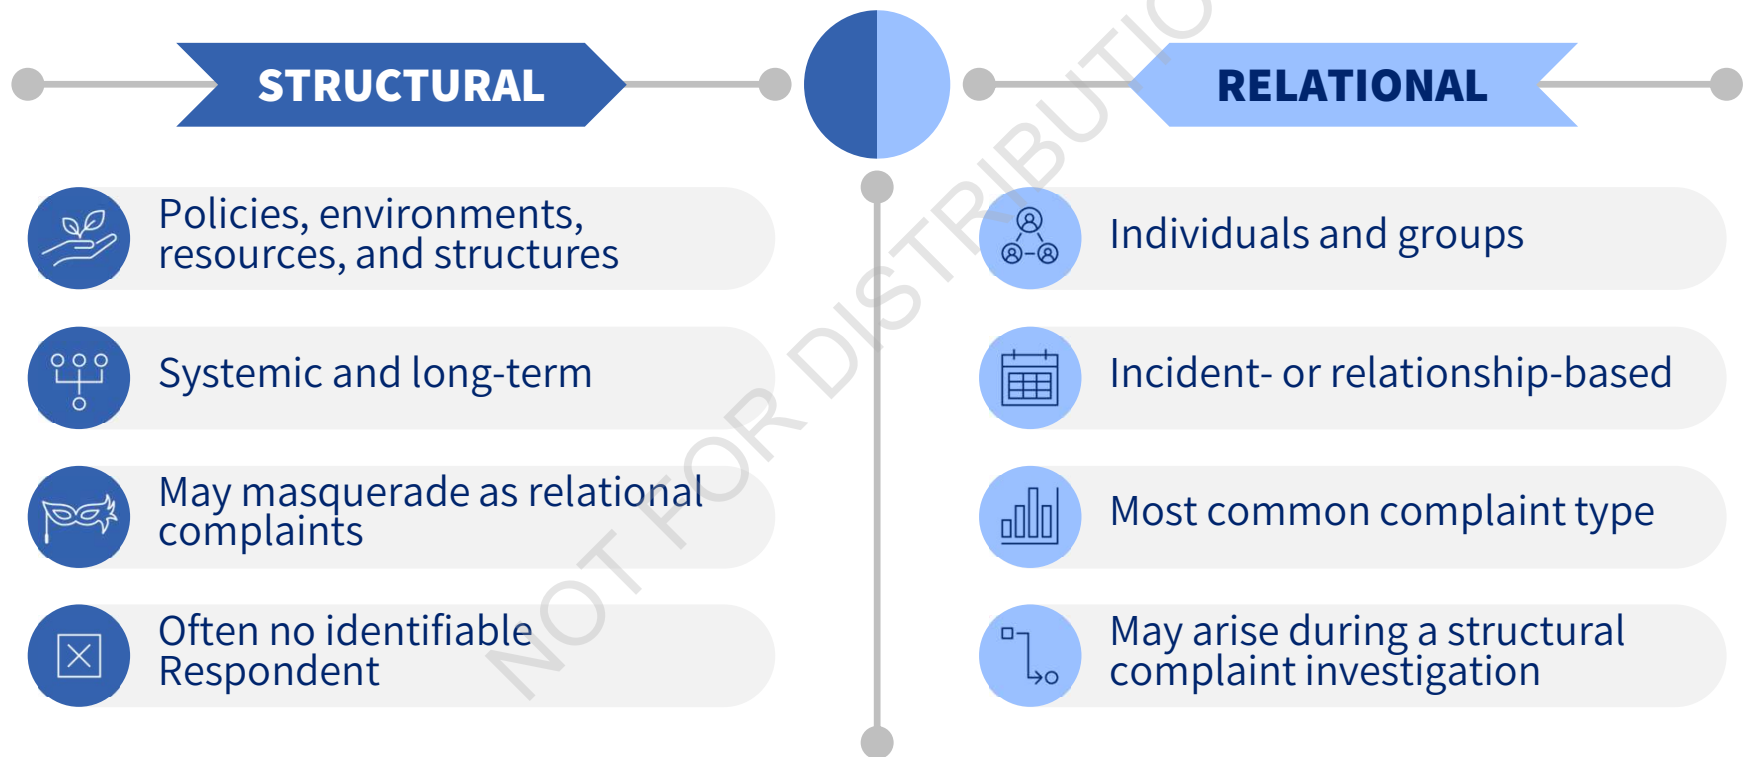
STRUCTURAL

RELATIONAL

Policies, environments, resources, and structures

Systemic and long-term

May masquerade as relational complaints

Often no identifiable Respondent

Individuals and groups

Incident- or relationship-based

Most common complaint type

May arise during a structural complaint investigation

NOT FOR DISTRIBUTIO